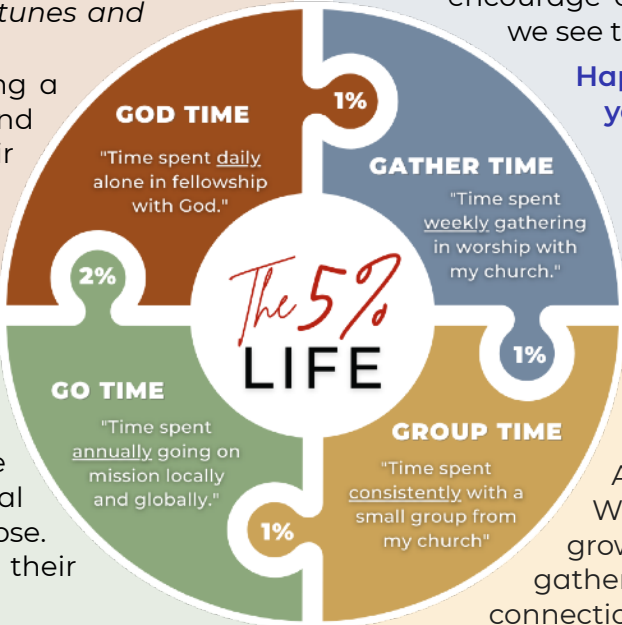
tunes and
ng a
nd
r

e
al
ose.
their

encourage
we see t
Hap
yo

A
W
grow
gathe
connecti

GOD TIME
"Time spent daily alone in fellowship with God."

1%

GATHER TIME
"Time spent weekly gathering in worship with my church."

2%

The 5%
LIFE

1%

GO TIME
"Time spent annually going on mission locally and globally."

GROUP TIME
"Time spent consistently with a small group from my church"

1%